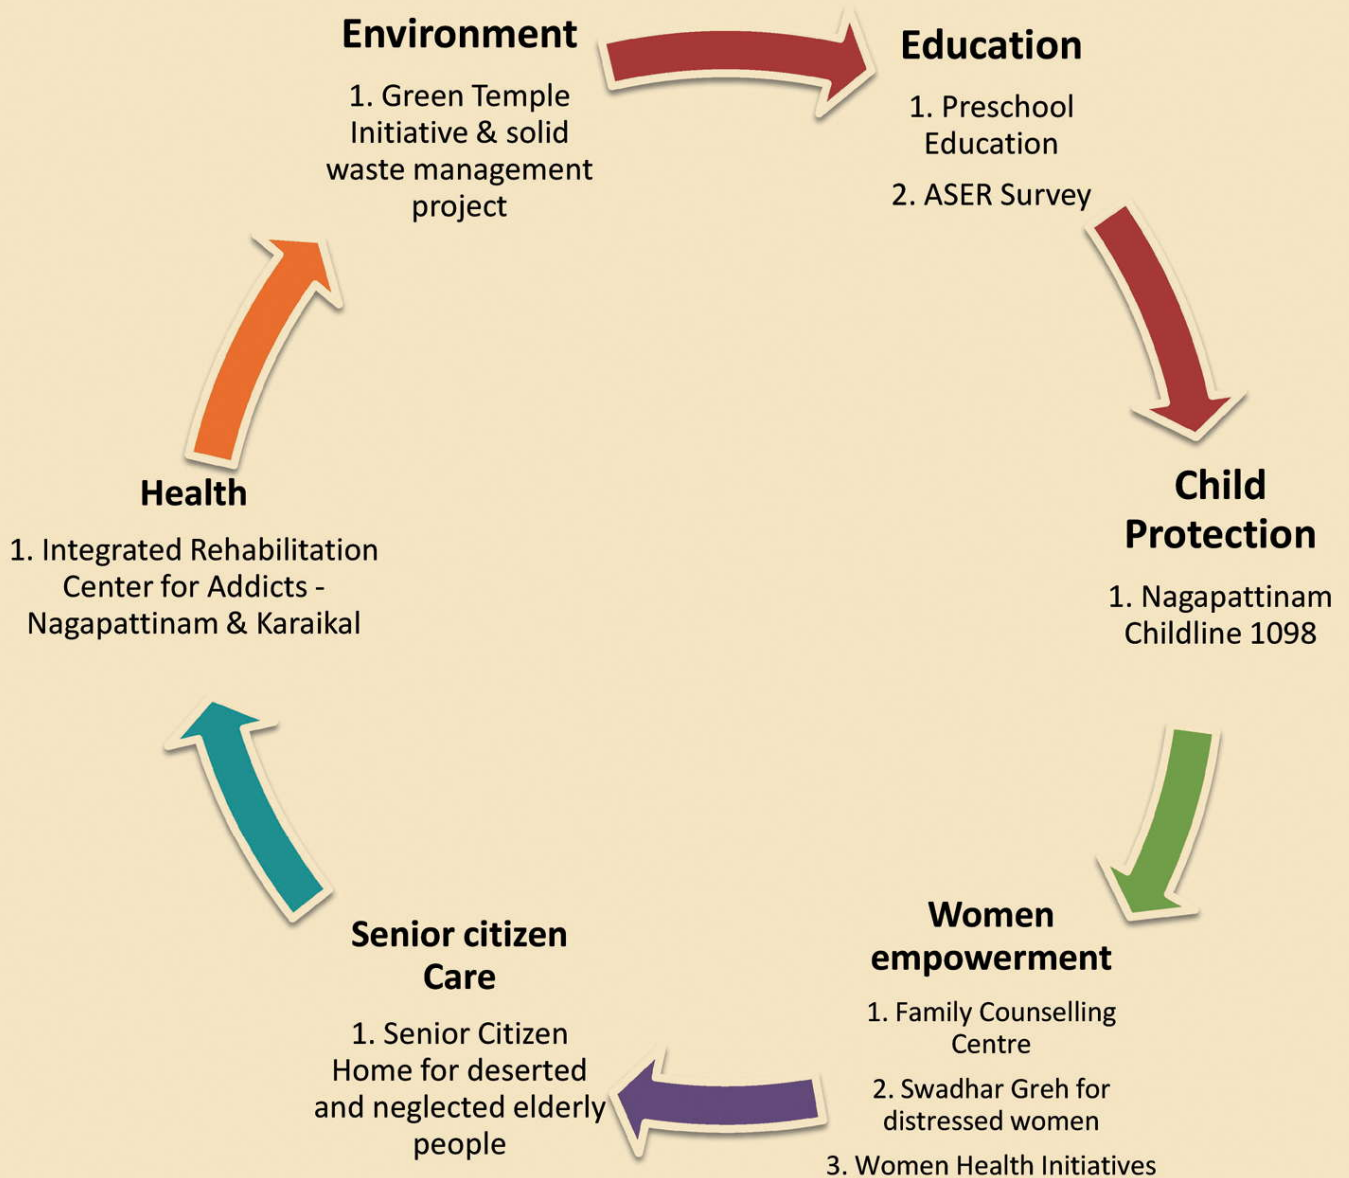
Environment

1. Green Temple Initiative & solid waste management project

Education

1. Preschool Education

2. ASER Survey

Child Protection

1. Nagapattinam Childline 1098

Women empowerment

1. Family Counselling Centre

2. Swadhar Greh for distressed women

3. Women Health Initiatives

Senior citizen Care

1. Senior Citizen Home for deserted and neglected elderly people

Health

1. Integrated Rehabilitation Center for Addicts - Nagapattinam & Karaikal